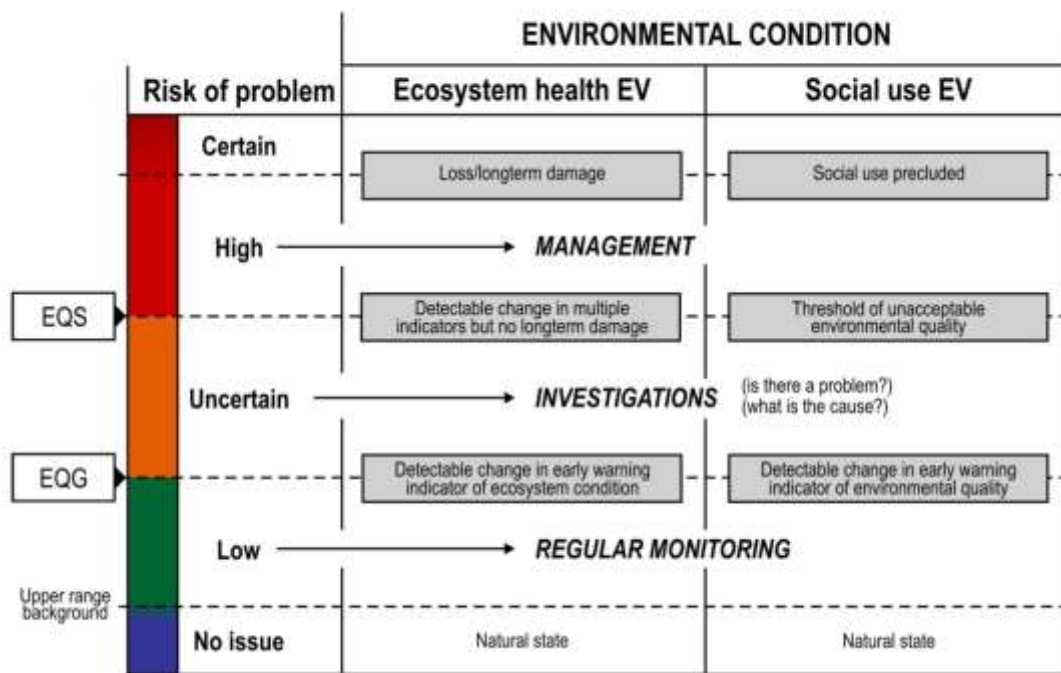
ENVIRONMENTAL CONDITION

Risk of problem

Ecosystem health EV

Social use EV

Certain

Loss/longterm damage

Social use precluded

High → MANAGEMENT

EQS

Detectable change in multiple indicators but no longterm damage

Threshold of unacceptable environmental quality

Uncertain → INVESTIGATIONS (is there a problem?) (what is the cause?)

EQG

Detectable change in early warning indicator of ecosystem condition

Detectable change in early warning indicator of environmental quality

Low → REGULAR MONITORING

Upper range background

No issue

Natural state

Natural state